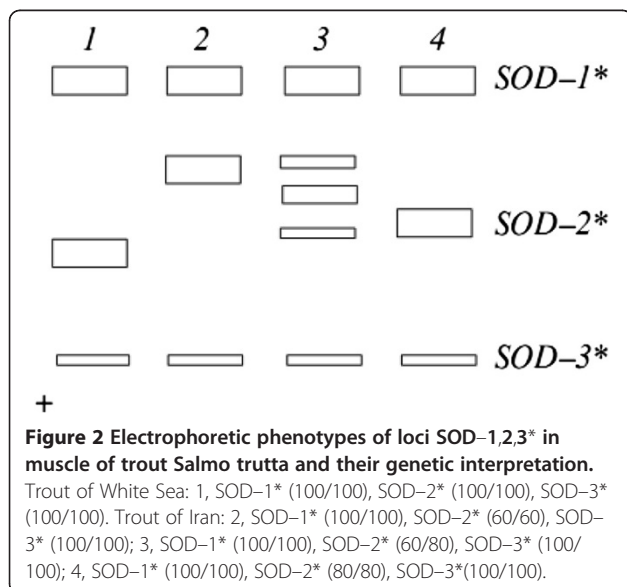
1 2 3 4

SOD–1*

SOD–2*

SOD–3*

+

**Figure 2 Electrophoretic phenotypes of loci SOD–1,2,3* in muscle of trout Salmo trutta and their genetic interpretation.** Trout of White Sea: 1, SOD–1* (100/100), SOD–2* (100/100), SOD–3* (100/100). Trout of Iran: 2, SOD–1* (100/100), SOD–2* (60/60), SOD–3* (100/100); 3, SOD–1* (100/100), SOD–2* (60/80), SOD–3* (100/100); 4, SOD–1* (100/100), SOD–2* (80/80), SOD–3*(100/100).